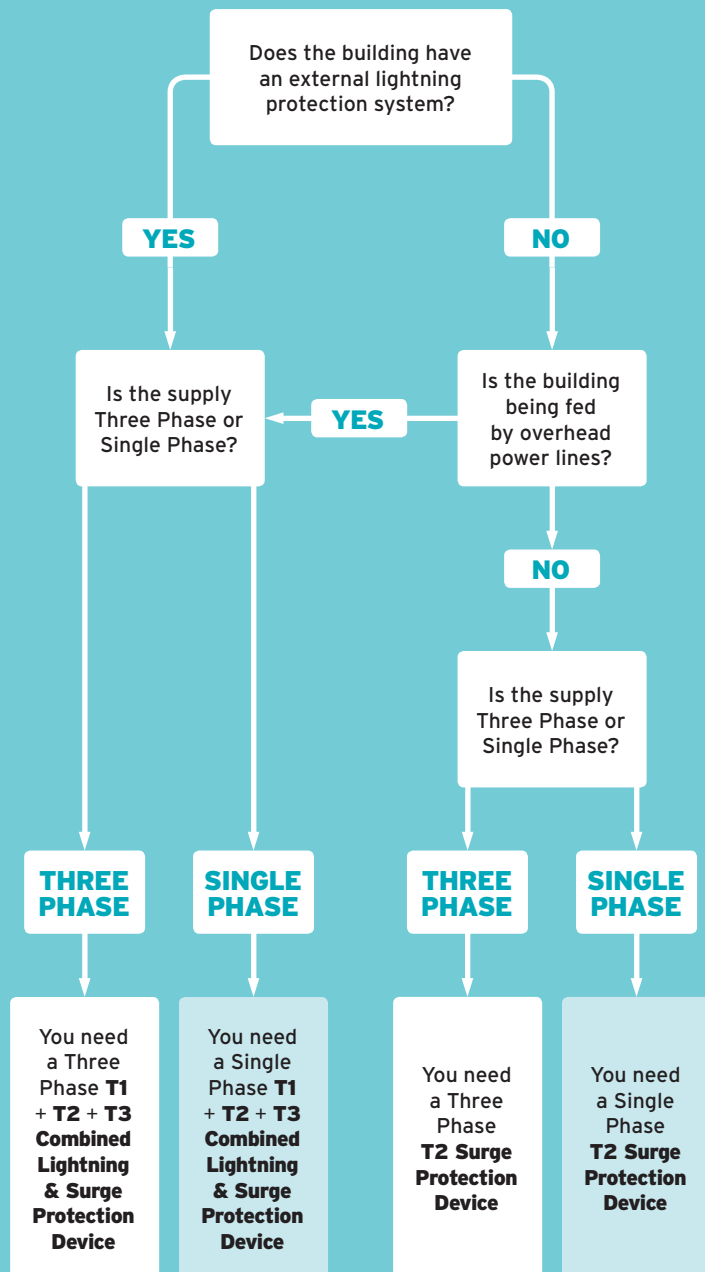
Does the building have an external lightning protection system?

YES

NO

Is the supply Three Phase or Single Phase?

YES

Is the building being fed by overhead power lines?

NO

Is the supply Three Phase or Single Phase?

THREE PHASE

SINGLE PHASE

THREE PHASE

SINGLE PHASE

You need a Three Phase **T1** + **T2** + **T3** **Combined Lightning & Surge Protection Device**

You need a Single Phase **T1** + **T2** + **T3** **Combined Lightning & Surge Protection Device**

You need a Three Phase **T2 Surge Protection Device**

You need a Single Phase **T2 Surge Protection Device**